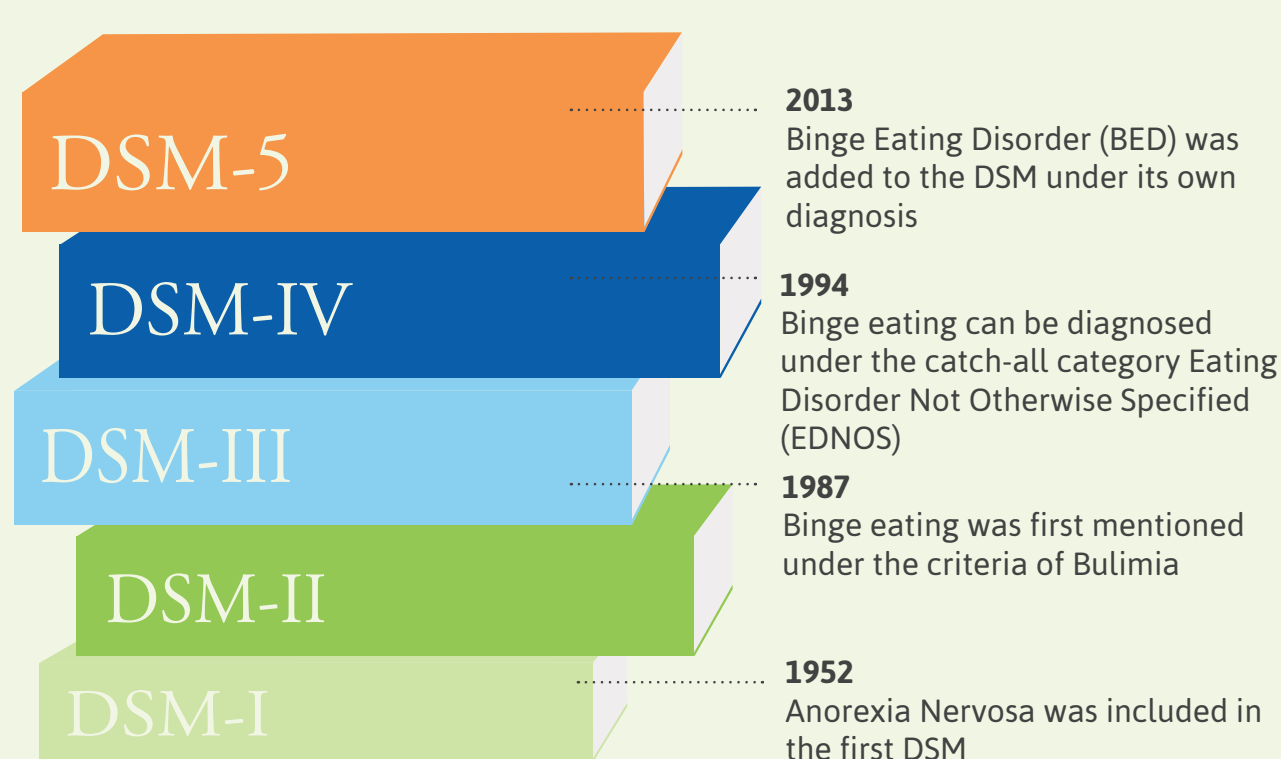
DSM-5

2013
Binge Eating Disorder (BED) was added to the DSM under its own diagnosis

DSM-IV

1994
Binge eating can be diagnosed under the catch-all category Eating Disorder Not Otherwise Specified (EDNOS)

DSM-III

1987
Binge eating was first mentioned under the criteria of Bulimia

DSM-II

DSM-I

1952
Anorexia Nervosa was included in the first DSM